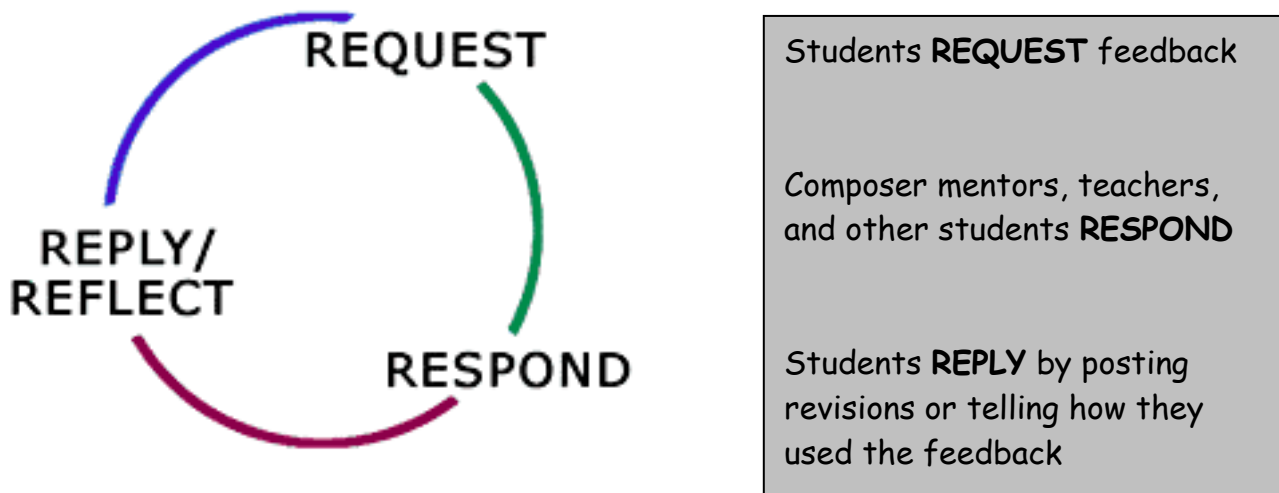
REQUEST

RESPOND

REPLY/
REFLECT

Students **REQUEST** feedback

Composer mentors, teachers, and other students **RESPOND**

Students **REPLY** by posting revisions or telling how they used the feedback